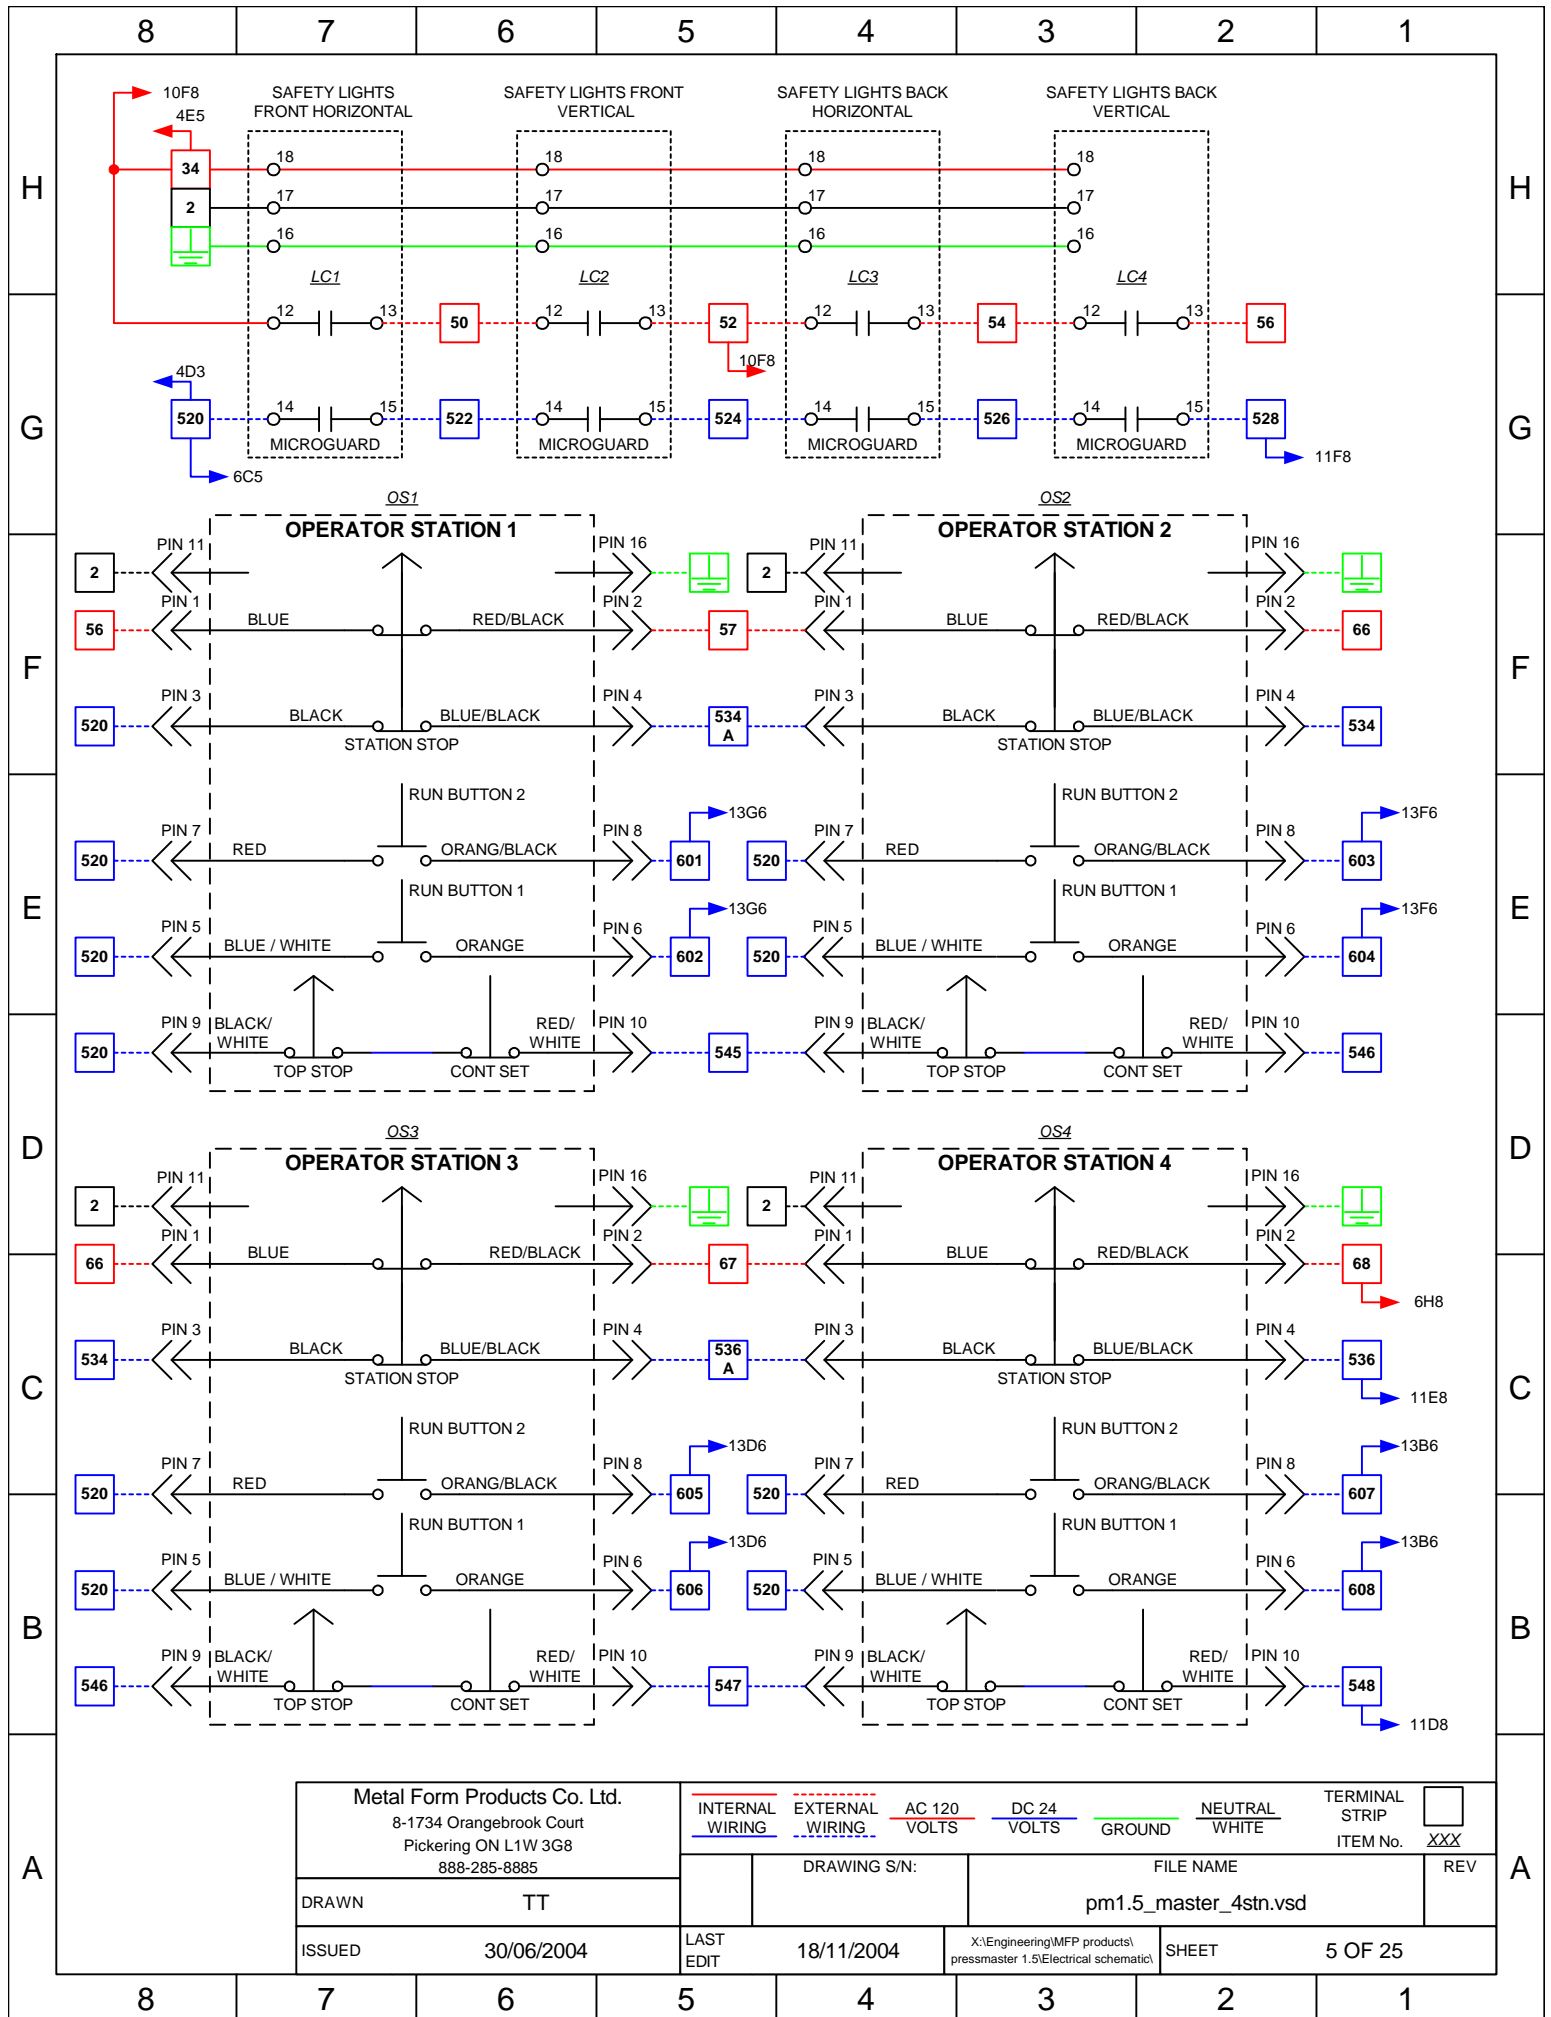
8 7 6 5 4 3 2 1

H

10F8
4E5
SAFETY LIGHTS FRONT HORIZONTAL
SAFETY LIGHTS FRONT VERTICAL
SAFETY LIGHTS BACK HORIZONTAL
SAFETY LIGHTS BACK VERTICAL

34 18 18 18 18
2 17 17 17 17
16 16 16 16

LC1 LC2 LC3 LC4

12 13 50 12 13 52 12 13 54 12 13 56
10F8

G

4D3
520 14 15 522 14 15 524 14 15 526 14 15 528
MICROGUARD MICROGUARD MICROGUARD MICROGUARD
6C5
11F8

OS1
OPERATOR STATION 1
OS2
OPERATOR STATION 2

F

2 PIN 11 PIN 16 2 PIN 11 PIN 16
56 PIN 1 BLUE RED/BLACK PIN 2 57 PIN 1 BLUE RED/BLACK PIN 2 66
520 PIN 3 BLACK BLUE/BLACK PIN 4 534 A PIN 3 BLACK BLUE/BLACK PIN 4 534
STATION STOP STATION STOP

E

RUN BUTTON 2 RUN BUTTON 2
13G6 13F6
520 PIN 7 RED ORANG/BLACK PIN 8 601 520 PIN 7 RED ORANG/BLACK PIN 8 603
RUN BUTTON 1 RUN BUTTON 1
13G6 13F6
520 PIN 5 BLUE / WHITE ORANGE PIN 6 602 520 PIN 5 BLUE / WHITE ORANGE PIN 6 604

520 PIN 9 BLACK/ WHITE RED/ WHITE PIN 10 545 PIN 9 BLACK/ WHITE RED/ WHITE PIN 10 546
TOP STOP CONT SET TOP STOP CONT SET

D

OS3
OPERATOR STATION 3
OS4
OPERATOR STATION 4

2 PIN 11 PIN 16 2 PIN 11 PIN 16
66 PIN 1 BLUE RED/BLACK PIN 2 67 PIN 1 BLUE RED/BLACK PIN 2 68
6H8

C

534 PIN 3 BLACK BLUE/BLACK PIN 4 536 A PIN 3 BLACK BLUE/BLACK PIN 4 536
STATION STOP STATION STOP
11E8

RUN BUTTON 2 RUN BUTTON 2
13D6 13B6
520 PIN 7 RED ORANG/BLACK PIN 8 605 520 PIN 7 RED ORANG/BLACK PIN 8 607

B

RUN BUTTON 1 RUN BUTTON 1
13D6 13B6
520 PIN 5 BLUE / WHITE ORANGE PIN 6 606 520 PIN 5 BLUE / WHITE ORANGE PIN 6 608

546 PIN 9 BLACK/ WHITE RED/ WHITE PIN 10 547 PIN 9 BLACK/ WHITE RED/ WHITE PIN 10 548
TOP STOP CONT SET TOP STOP CONT SET
11D8

A

Metal Form Products Co. Ltd.
8-1734 Orangebrook Court
Pickering ON L1W 3G8
888-285-8885

INTERNAL WIRING | EXTERNAL WIRING | AC 120 VOLTS | DC 24 VOLTS | GROUND | NEUTRAL WHITE | TERMINAL STRIP ITEM No. XXX

DRAWN TT
DRAWING S/N:
FILE NAME pm1.5_master_4stn.vsd
REV
ISSUED 30/06/2004
LAST EDIT 18/11/2004
X:\Engineering\MFP products\ pressmaster 1.5\Electrical schematic\
SHEET 5 OF 25

8 7 6 5 4 3 2 1